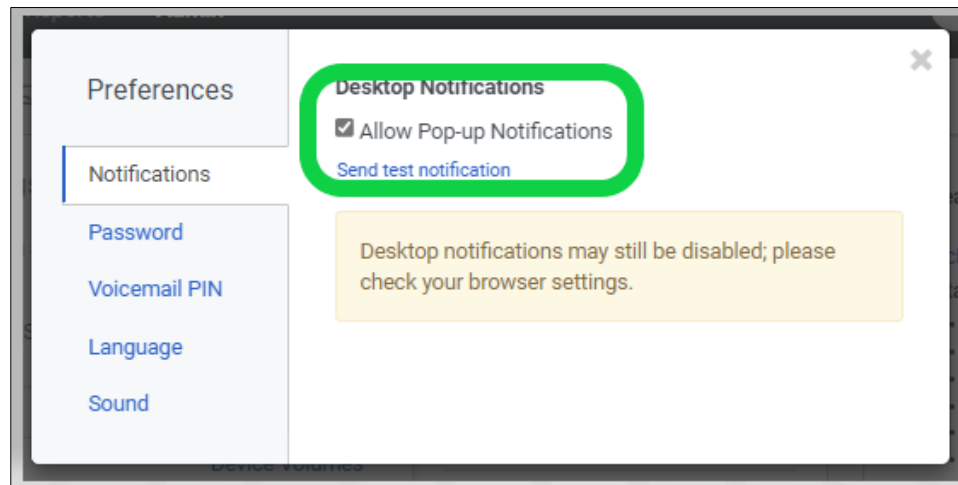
Preferences

Notifications

Password

Voicemail PIN

Language

Sound

Desktop Notifications

Allow Pop-up Notifications

Send test notification

Desktop notifications may still be disabled; please check your browser settings.

×